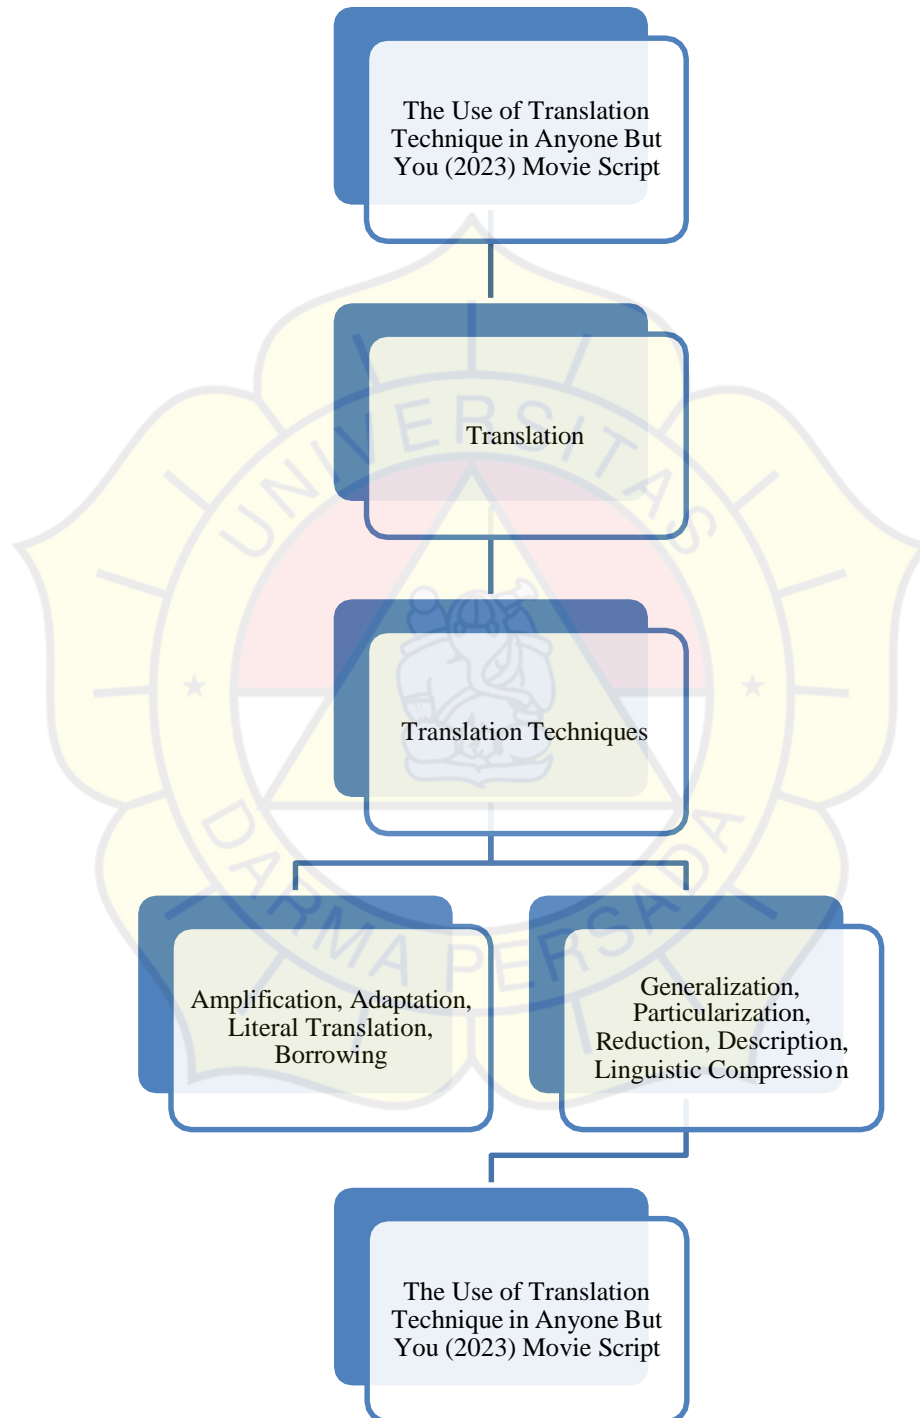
The Use of Translation Technique in Anyone But You (2023) Movie Script

Translation

Translation Techniques

Amplification, Adaptation, Literal Translation, Borrowing

Generalization, Particularization, Reduction, Description, Linguistic Compression

The Use of Translation Technique in Anyone But You (2023) Movie Script

UNIVERSITAS DARMA PERSADA